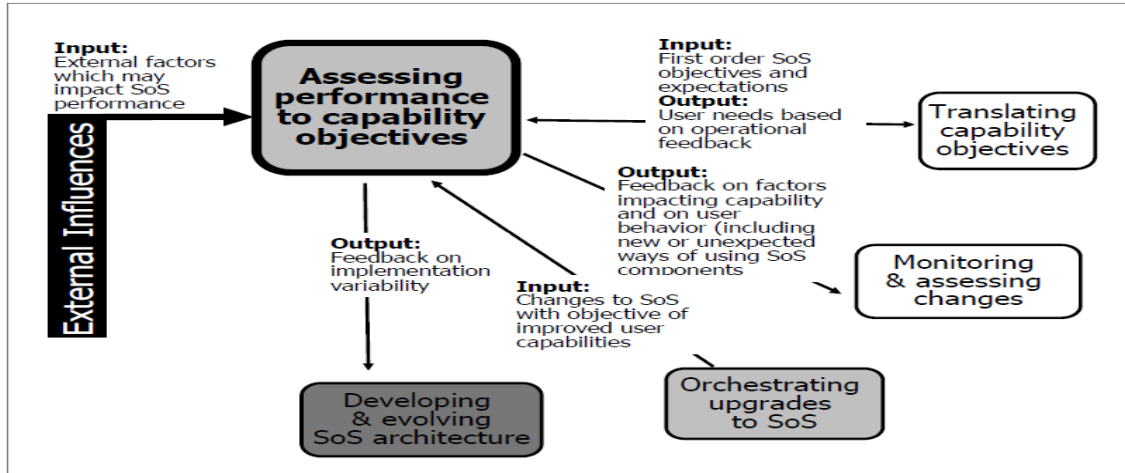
Input:
External factors which may impact SoS performance

External Influences

Assessing performance to capability objectives

Input:
First order SoS objectives and expectations
Output:
User needs based on operational feedback

Translating capability objectives

Output:
Feedback on factors impacting capability and on user behavior (including new or unexpected ways of using SoS components

Output:
Feedback on implementation variability

Monitoring & assessing changes

Input:
Changes to SoS with objective of improved user capabilities

Orchestrating upgrades to SoS

Developing & evolving SoS architecture